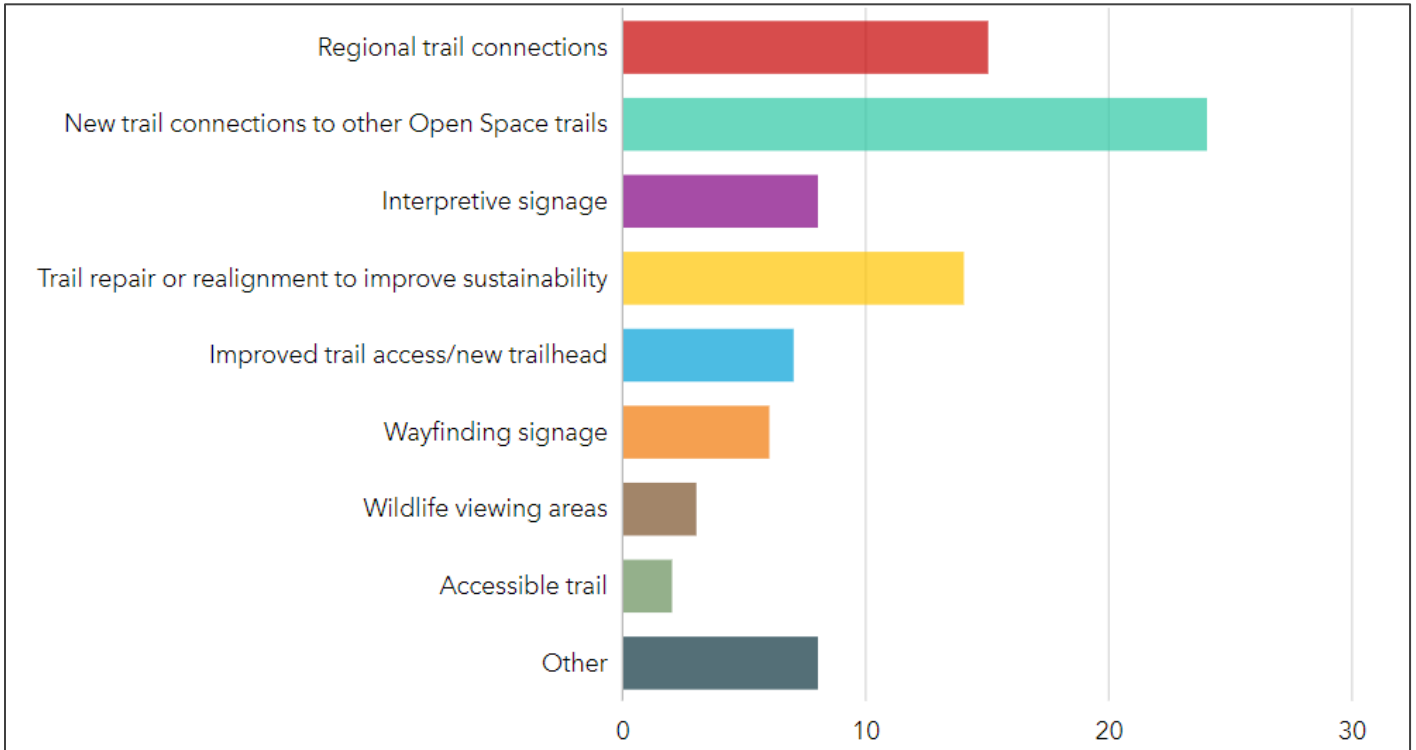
Regional trail connections
New trail connections to other Open Space trails
Interpretive signage
Trail repair or realignment to improve sustainability
Improved trail access/new trailhead
Wayfinding signage
Wildlife viewing areas
Accessible trail
Other

0
10
20
30